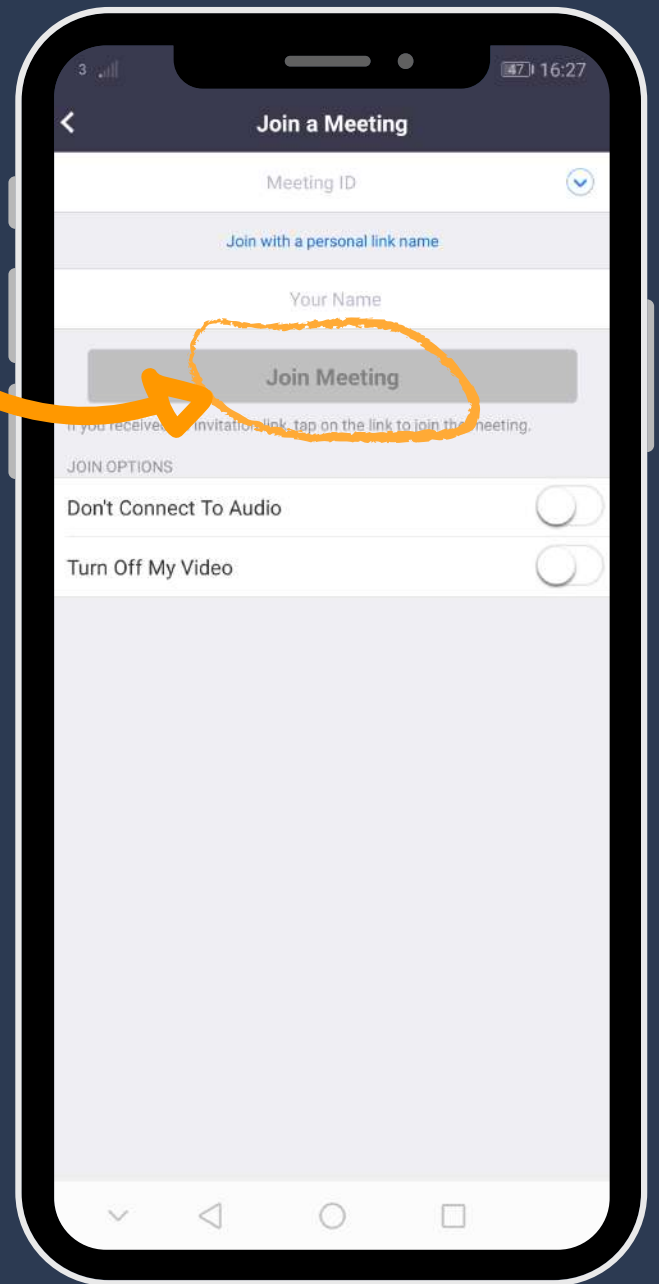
3 47 16:27

Join a Meeting

Meeting ID

Join with a personal link name

Your Name

Join Meeting

If you received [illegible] invitation link, tap on the link to join the meeting.

JOIN OPTIONS

Don't Connect To Audio

Turn Off My Video